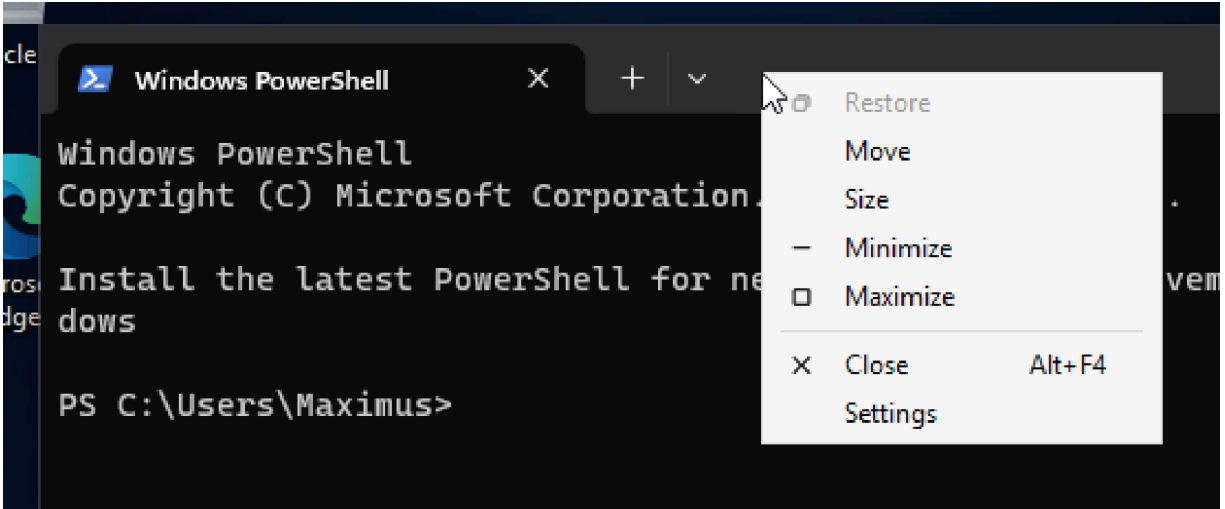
cle

Windows PowerShell ×

+

Windows PowerShell
Copyright (C) Microsoft Corporation. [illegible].

Install the latest PowerShell for ne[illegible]vem
dows

PS C:\Users\Maximus>

rosc
dge

Restore
Move
Size
Minimize
Maximize
Close Alt+F4
Settings